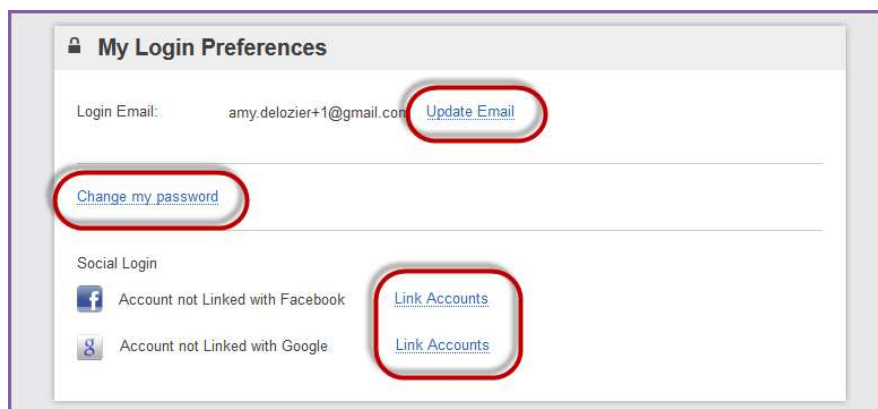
My Login Preferences

Login Email: amy.delozier+1@gmail.com Update Email

Change my password

Social Login

f Account not Linked with Facebook Link Accounts

g Account not Linked with Google Link Accounts